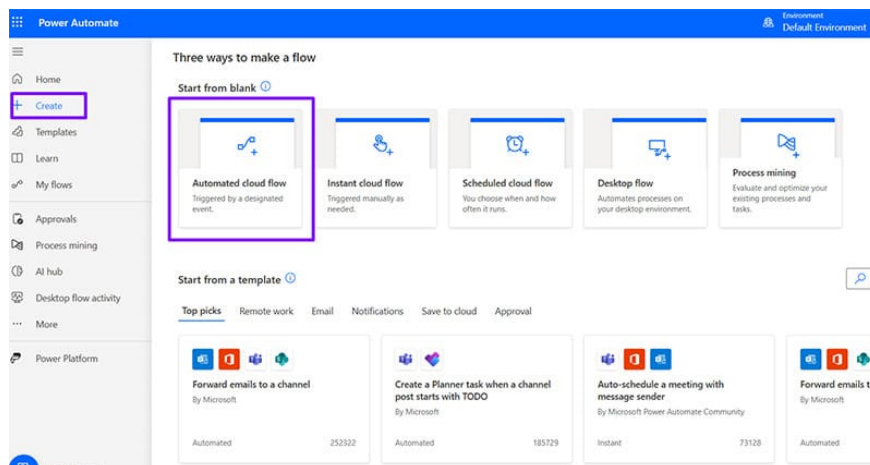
Power Automate

Environment
Default Environment

Home
Create
Templates
Learn
My flows
Approvals
Process mining
AI hub
Desktop flow activity
More
Power Platform

Three ways to make a flow

Start from blank

Automated cloud flow
Triggered by a designated event.

Instant cloud flow
Triggered manually as needed.

Scheduled cloud flow
You choose when and how often it runs.

Desktop flow
Automates processes on your desktop environment.

Process mining
Evaluate and optimize your existing processes and tasks.

Start from a template

Top picks
Remote work
Email
Notifications
Save to cloud
Approval

Forward emails to a channel
By Microsoft
Automated
252322

Create a Planner task when a channel post starts with TODO
By Microsoft
Automated
185729

Auto-schedule a meeting with message sender
By Microsoft Power Automate Community
Instant
73128

Forward emails t
By Microsoft
Automated